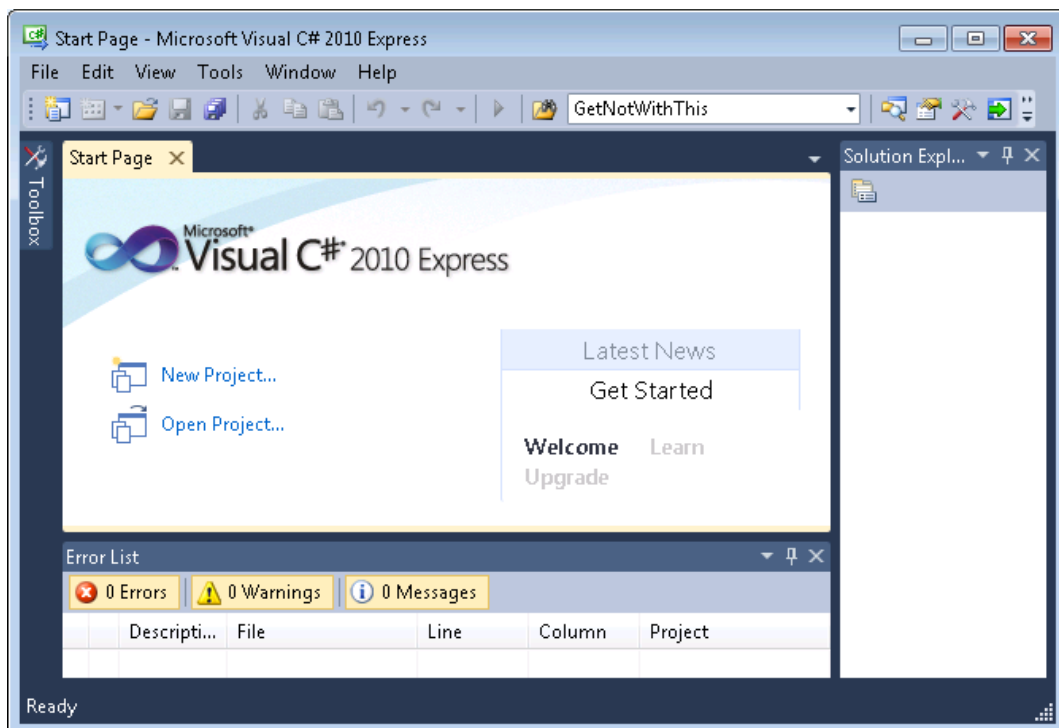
Start Page - Microsoft Visual C# 2010 Express

File Edit View Tools Window Help

GetNotWithThis

Toolbox

Start Page

Solution Expl...

Microsoft® Visual C#® 2010 Express

New Project...

Open Project...

Latest News

Get Started

Welcome Learn

Upgrade

Error List

0 Errors | 0 Warnings | 0 Messages

| | | Descripti... | File | Line | Column | Project |
|---|---|---|---|---|---|---|
| | | | | | | |

Ready